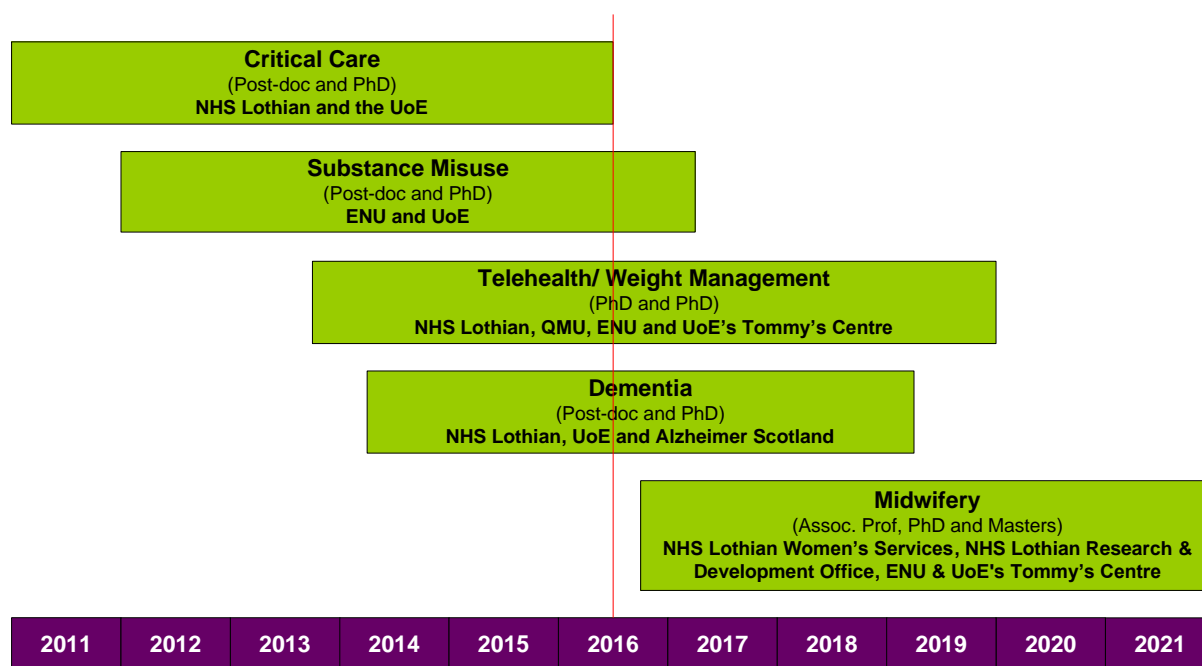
Critical Care
(Post-doc and PhD)
NHS Lothian and the UoE

Substance Misuse
(Post-doc and PhD)
ENU and UoE

Telehealth/ Weight Management
(PhD and PhD)
NHS Lothian, QMU, ENU and UoE's Tommy's Centre

Dementia
(Post-doc and PhD)
NHS Lothian, UoE and Alzheimer Scotland

Midwifery
(Assoc. Prof, PhD and Masters)
NHS Lothian Women's Services, NHS Lothian Research & Development Office, ENU & UoE's Tommy's Centre

| 2011 | 2012 | 2013 | 2014 | 2015 | 2016 | 2017 | 2018 | 2019 | 2020 | 2021 |